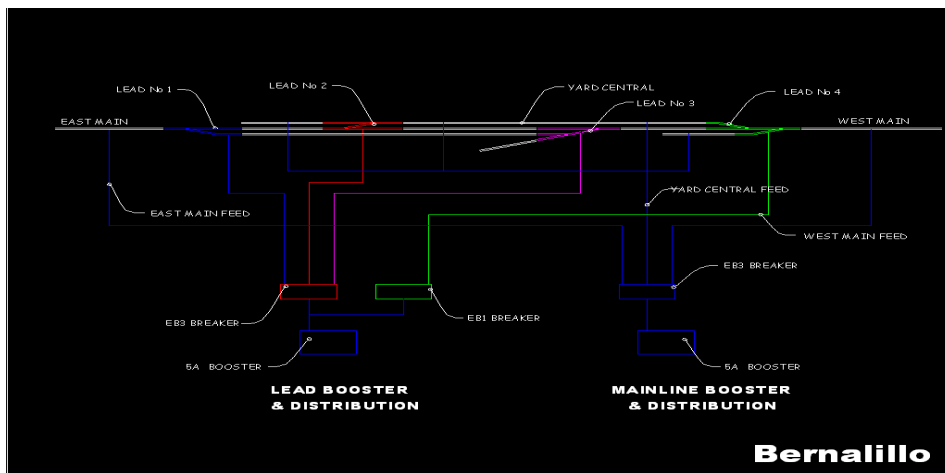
LEAD No 1
LEAD No 2
YARD CENTRAL
LEAD No 3
LEAD No 4
EAST MAIN
WEST MAIN
EAST MAIN FEED
YARD CENTRAL FEED
WEST MAIN FEED
EB3 BREAKER
EB3 BREAKER
EB1 BREAKER
5A BOOSTER
5A BOOSTER

LEAD BOOSTER
& DISTRIBUTION

MAINLINE BOOSTER
& DISTRIBUTION

Bernalillo